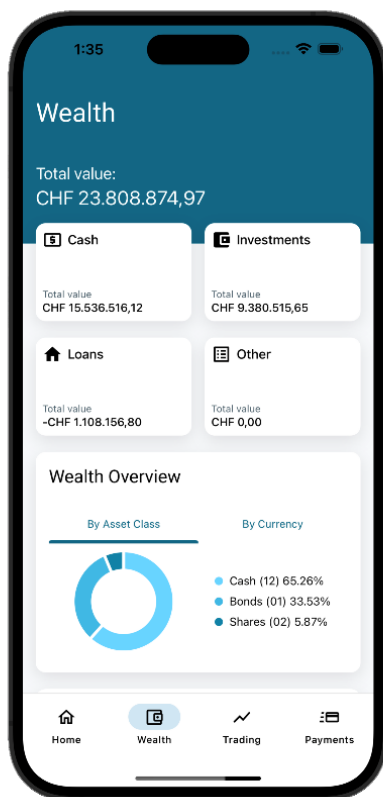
1:35

Wealth

Total value:
CHF 23.808.874,97

Cash
Total value
CHF 15.536.516,12

Investments
Total value
CHF 9.380.515,65

Loans
Total value
-CHF 1.108.156,80

Other
Total value
CHF 0,00

Wealth Overview

By Asset Class
By Currency

Cash (12) 65.26%
Bonds (01) 33.53%
Shares (02) 5.87%

Home
Wealth
Trading
Payments